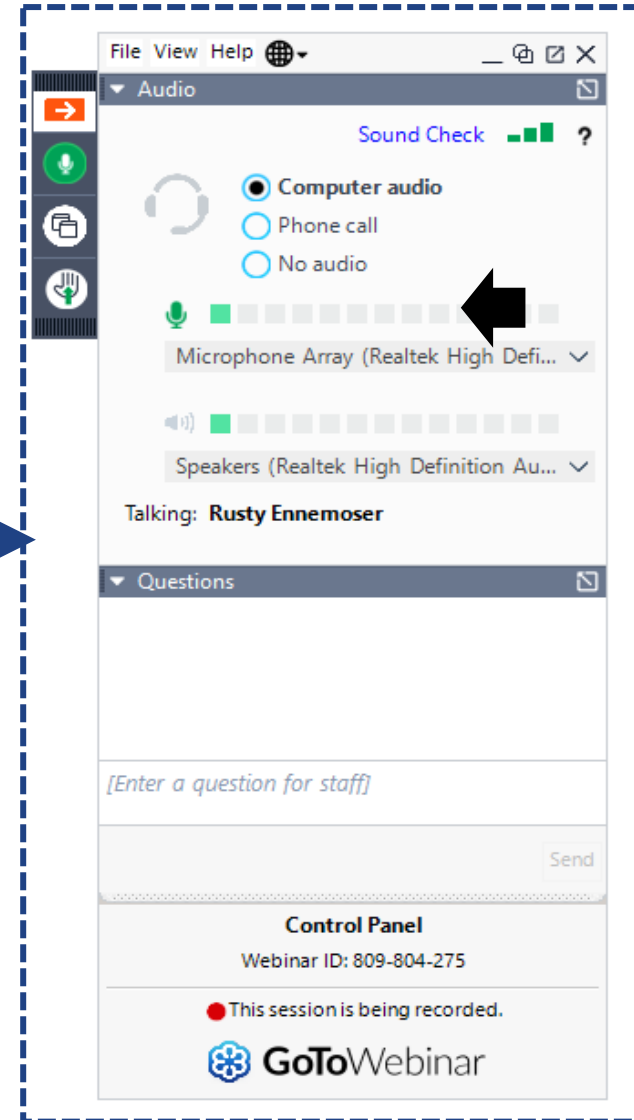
File View Help

Audio

Sound Check ?

Computer audio
Phone call
No audio

Microphone Array (Realtek High Defi...

Speakers (Realtek High Definition Au...

Talking: Rusty Ennemoser

Questions

[Enter a question for staff]

Send

Control Panel
Webinar ID: 809-804-275

This session is being recorded.

GoToWebinar